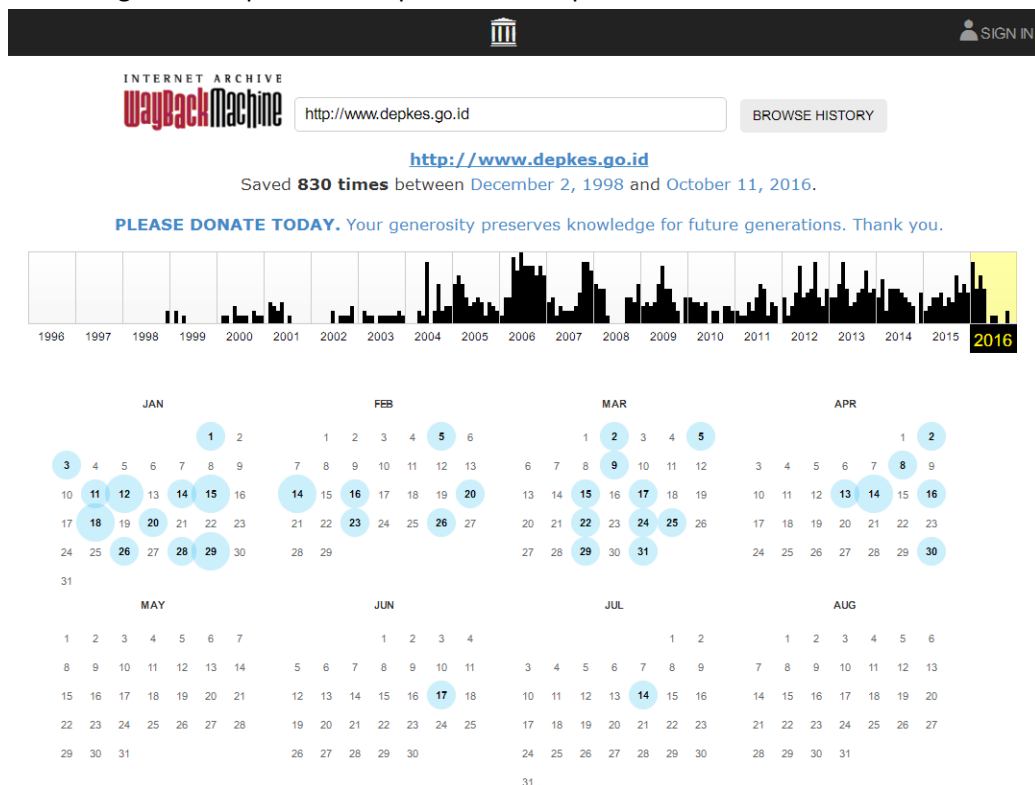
SIGN IN

INTERNET ARCHIVE
WaybackMachine

http://www.depkes.go.id

BROWSE HISTORY

http://www.depkes.go.id
Saved **830 times** between December 2, 1998 and October 11, 2016.

PLEASE DONATE TODAY. Your generosity preserves knowledge for future generations. Thank you.

1996 1997 1998 1999 2000 2001 2002 2003 2004 2005 2006 2007 2008 2009 2010 2011 2012 2013 2014 2015 2016

JAN
1 2
3 4 5 6 7 8 9
10 11 12 13 14 15 16
17 18 19 20 21 22 23
24 25 26 27 28 29 30
31

FEB
1 2 3 4 5 6
7 8 9 10 11 12 13
14 15 16 17 18 19 20
21 22 23 24 25 26 27
28 29

MAR
1 2 3 4 5
6 7 8 9 10 11 12
13 14 15 16 17 18 19
20 21 22 23 24 25 26
27 28 29 30 31

APR
1 2
3 4 5 6 7 8 9
10 11 12 13 14 15 16
17 18 19 20 21 22 23
24 25 26 27 28 29 30

MAY
1 2 3 4 5 6 7
8 9 10 11 12 13 14
15 16 17 18 19 20 21
22 23 24 25 26 27 28
29 30 31

JUN
1 2 3 4
5 6 7 8 9 10 11
12 13 14 15 16 17 18
19 20 21 22 23 24 25
26 27 28 29 30

JUL
1 2
3 4 5 6 7 8 9
10 11 12 13 14 15 16
17 18 19 20 21 22 23
24 25 26 27 28 29 30
31

AUG
1 2 3 4 5 6
7 8 9 10 11 12 13
14 15 16 17 18 19 20
21 22 23 24 25 26 27
28 29 30 31